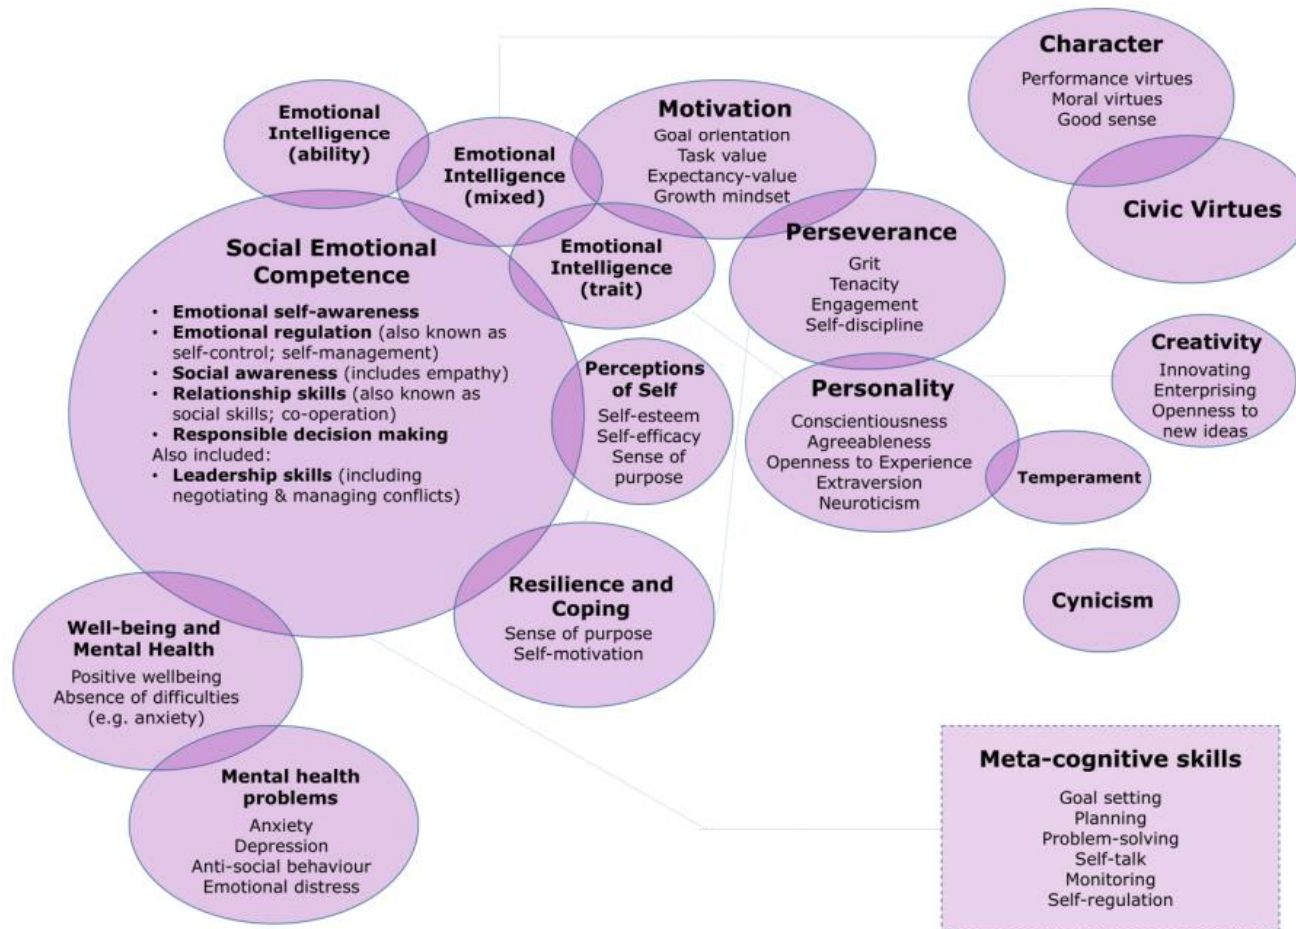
Character
Performance virtues
Moral virtues
Good sense

Emotional Intelligence (ability)

Emotional Intelligence (mixed)

Motivation
Goal orientation
Task value
Expectancy-value
Growth mindset

Civic Virtues

Social Emotional Competence
• Emotional self-awareness
• Emotional regulation (also known as self-control; self-management)
• Social awareness (includes empathy)
• Relationship skills (also known as social skills; co-operation)
• Responsible decision making
Also included:
• Leadership skills (including negotiating & managing conflicts)

Emotional Intelligence (trait)

Perseverance
Grit
Tenacity
Engagement
Self-discipline

Creativity
Innovating
Enterprising
Openness to new ideas

Perceptions of Self
Self-esteem
Self-efficacy
Sense of purpose

Personality
Conscientiousness
Agreeableness
Openness to Experience
Extraversion
Neuroticism

Temperament

Cynicism

Resilience and Coping
Sense of purpose
Self-motivation

Well-being and Mental Health
Positive wellbeing
Absence of difficulties (e.g. anxiety)

Mental health problems
Anxiety
Depression
Anti-social behaviour
Emotional distress

Meta-cognitive skills
Goal setting
Planning
Problem-solving
Self-talk
Monitoring
Self-regulation